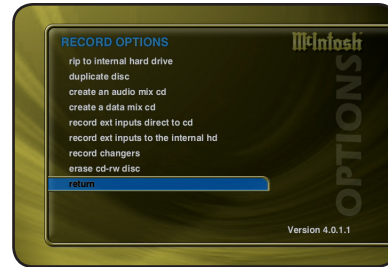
RECORD OPTIONS

McIntosh

rip to internal hard drive
duplicate disc
create an audio mix cd
create a data mix cd
record ext inputs direct to cd
record ext inputs to the internal hd
record changers
erase cd-rw disc
return

OPTIONS

Version 4.0.1.1